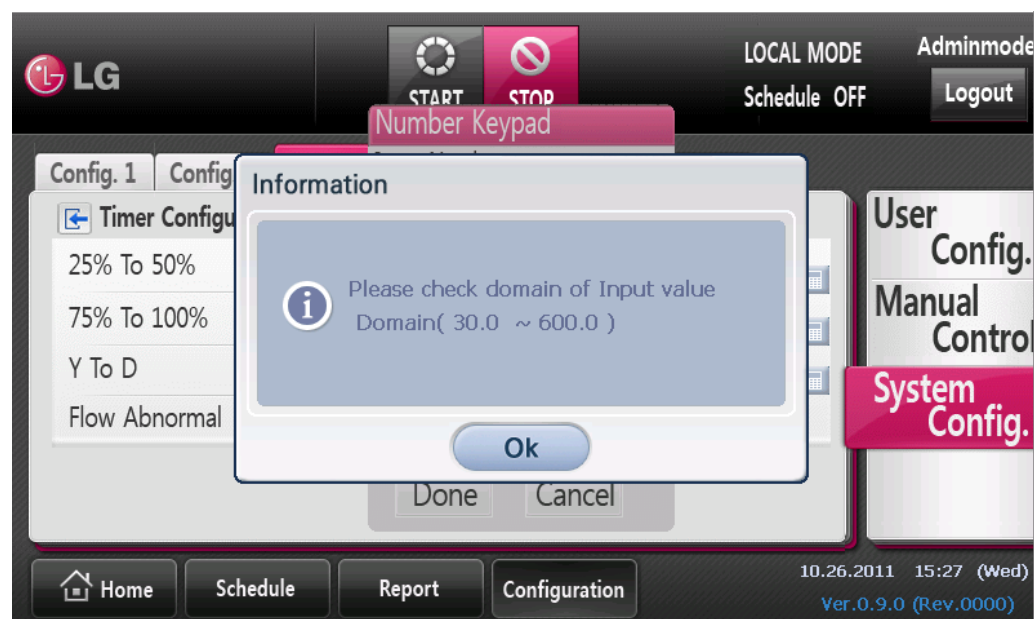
LG

START STOP

LOCAL MODE
Schedule OFF

Adminmode
Logout

Number Keypad

Config. 1
Config

Timer Configu

25% To 50%
75% To 100%
Y To D
Flow Abnormal

Information

Please check domain of Input value
Domain( 30.0 ~ 600.0 )

Ok

Done
Cancel

User Config.
Manual Control
System Config.

Home
Schedule
Report
Configuration

10.26.2011 15:27 (Wed)
Ver.0.9.0 (Rev.0000)